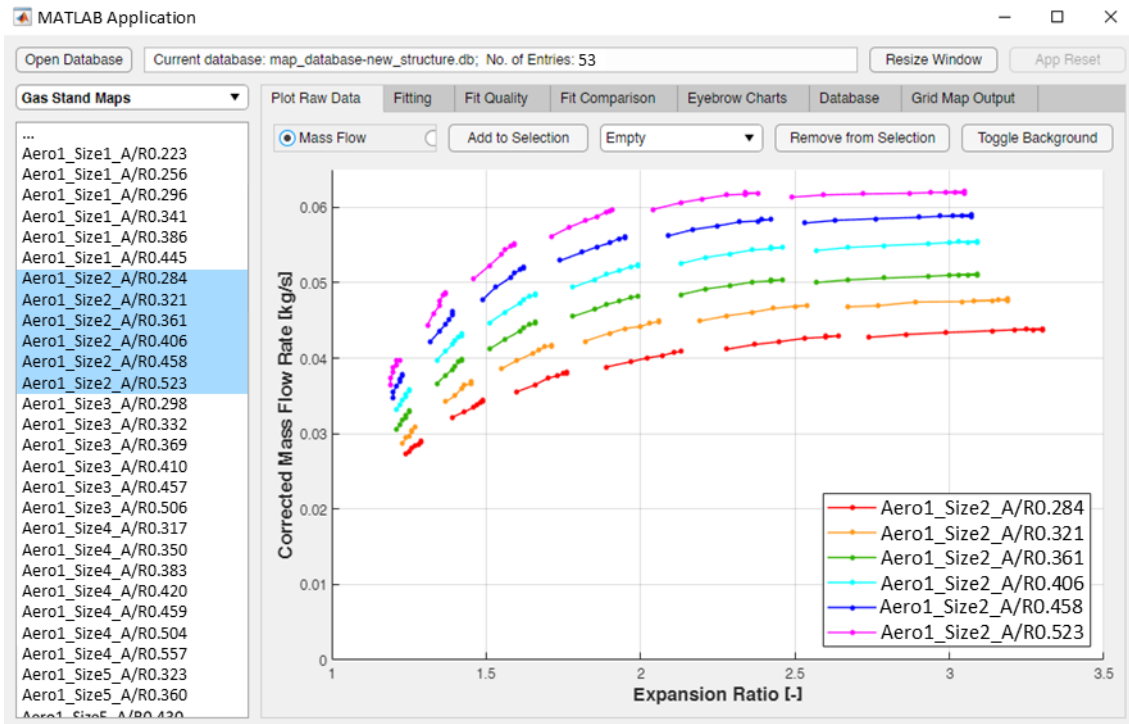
MATLAB Application

Open Database

Current database: map_database-new_structure.db; No. of Entries: 53

Resize Window

App Reset

Gas Stand Maps

...
Aero1_Size1_A/R0.223
Aero1_Size1_A/R0.256
Aero1_Size1_A/R0.296
Aero1_Size1_A/R0.341
Aero1_Size1_A/R0.386
Aero1_Size1_A/R0.445
Aero1_Size2_A/R0.284
Aero1_Size2_A/R0.321
Aero1_Size2_A/R0.361
Aero1_Size2_A/R0.406
Aero1_Size2_A/R0.458
Aero1_Size2_A/R0.523
Aero1_Size3_A/R0.298
Aero1_Size3_A/R0.332
Aero1_Size3_A/R0.369
Aero1_Size3_A/R0.410
Aero1_Size3_A/R0.457
Aero1_Size3_A/R0.506
Aero1_Size4_A/R0.317
Aero1_Size4_A/R0.350
Aero1_Size4_A/R0.383
Aero1_Size4_A/R0.420
Aero1_Size4_A/R0.459
Aero1_Size4_A/R0.504
Aero1_Size4_A/R0.557
Aero1_Size5_A/R0.323
Aero1_Size5_A/R0.360
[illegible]

Plot Raw Data | Fitting | Fit Quality | Fit Comparison | Eyebrow Charts | Database | Grid Map Output

Mass Flow

Add to Selection

Empty

Remove from Selection

Toggle Background

Corrected Mass Flow Rate [kg/s]

0.06
0.05
0.04
0.03
0.02
0.01
0

1
1.5
2
2.5
3
3.5

Expansion Ratio [-]

Aero1_Size2_A/R0.284
Aero1_Size2_A/R0.321
Aero1_Size2_A/R0.361
Aero1_Size2_A/R0.406
Aero1_Size2_A/R0.458
Aero1_Size2_A/R0.523